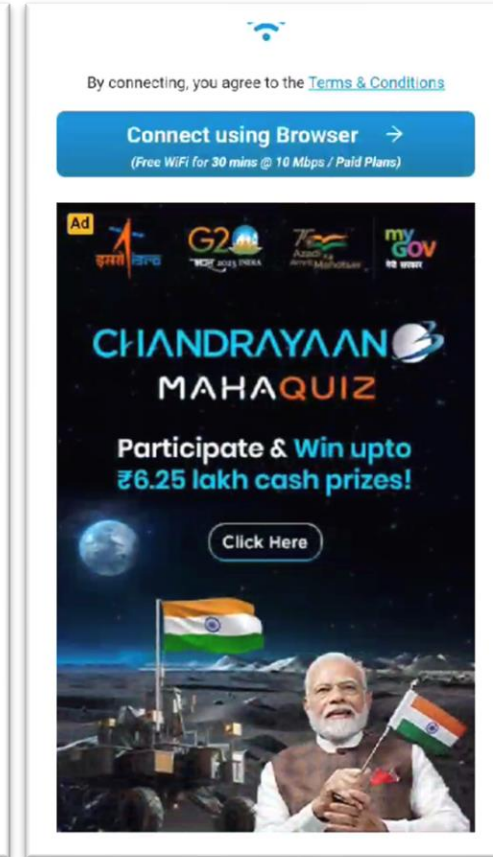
By connecting, you agree to the Terms & Conditions

Connect using Browser →

(Free WiFi for 30 mins @ 10 Mbps / Paid Plans)

Ad

इसरो isro

G20 भारत 2023 INDIA

75 Azadi Ka Amrit Mahotsav

my GOV मेरी सरकार

CHANDRAYAAN

MAHAQUIZ

Participate & Win upto ₹6.25 lakh cash prizes!

Click Here